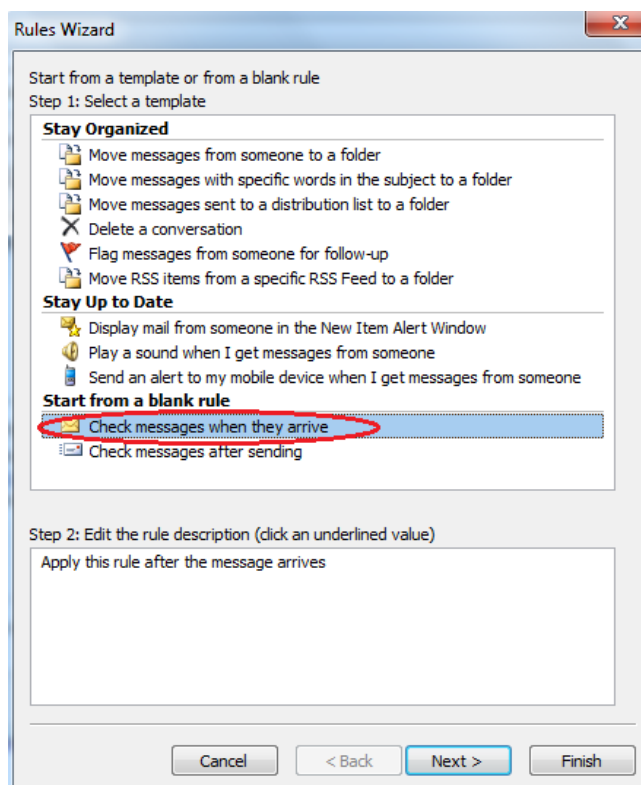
Rules Wizard

Start from a template or from a blank rule
Step 1: Select a template

Stay Organized
Move messages from someone to a folder
Move messages with specific words in the subject to a folder
Move messages sent to a distribution list to a folder
Delete a conversation
Flag messages from someone for follow-up
Move RSS items from a specific RSS Feed to a folder
Stay Up to Date
Display mail from someone in the New Item Alert Window
Play a sound when I get messages from someone
Send an alert to my mobile device when I get messages from someone
Start from a blank rule
Check messages when they arrive
Check messages after sending

Step 2: Edit the rule description (click an underlined value)

Apply this rule after the message arrives

Cancel
< Back
Next >
Finish